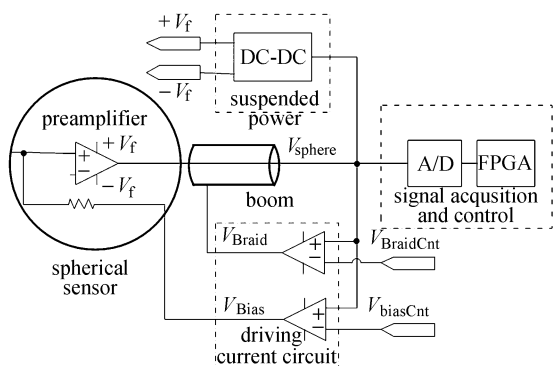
$+V_f$
DC-DC
$-V_f$
suspended power
preamplifier
$+V_f$
$-V_f$
$V_{sphere}$
A/D
FPGA
boom
signal acqusition and control
$V_{Braid}$
$V_{BraidCnt}$
spherical sensor
$V_{Bias}$
$V_{biasCnt}$
driving current circuit